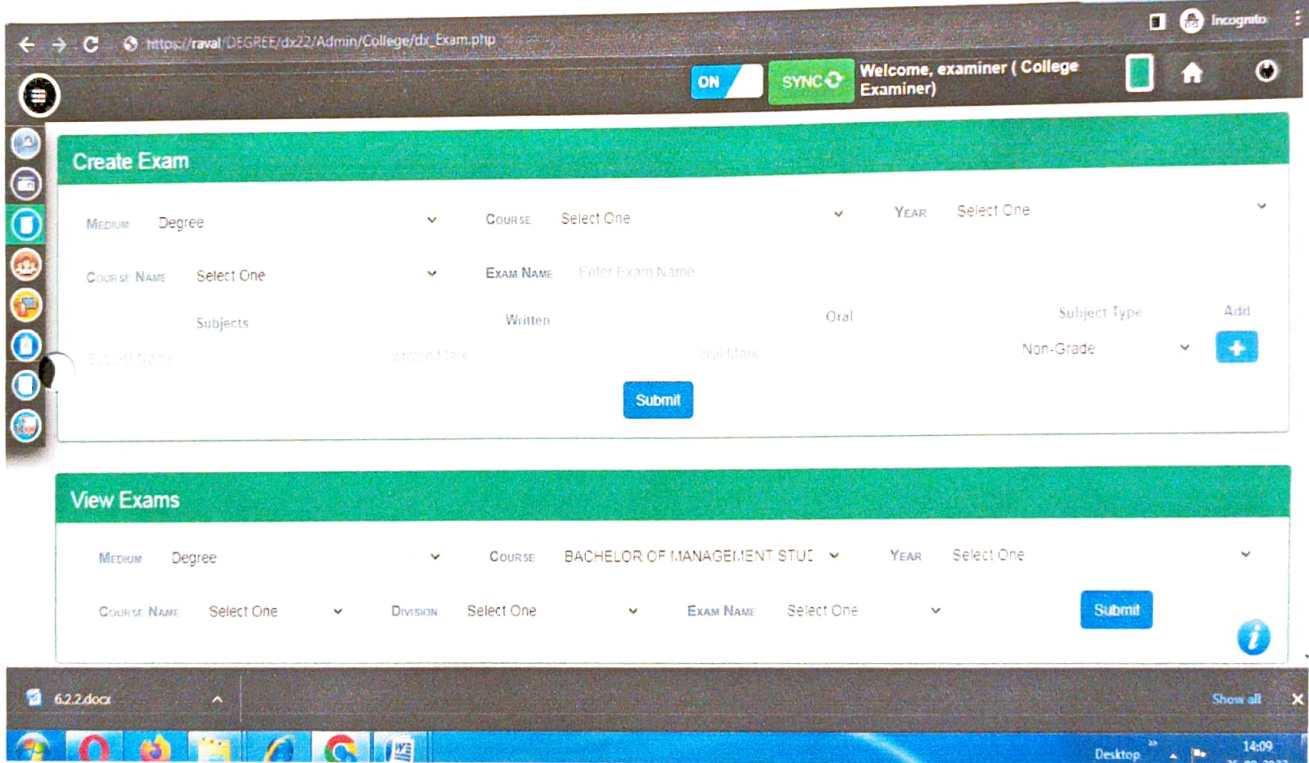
https://raval/DEGREE/dx22/Admin/College/dx_Exam.php

Incognito

ON SYNC Welcome, examiner ( College Examiner)

Create Exam

MEDIUM Degree
COURSE Select One
YEAR Select One
COURSE NAME Select One
EXAM NAME Enter Exam Name

| Subjects | Written | Oral | Subject Type | Add |
|---|---|---|---|---|
| Subject Name | Written Mark | Oral Mark | Non-Grade | + |

Submit

View Exams

MEDIUM Degree
COURSE BACHELOR OF MANAGEMENT STU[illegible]
YEAR Select One
COURSE NAME Select One
DIVISION Select One
EXAM NAME Select One
Submit

6.2.2.docx

Show all

Desktop 14:09 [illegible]